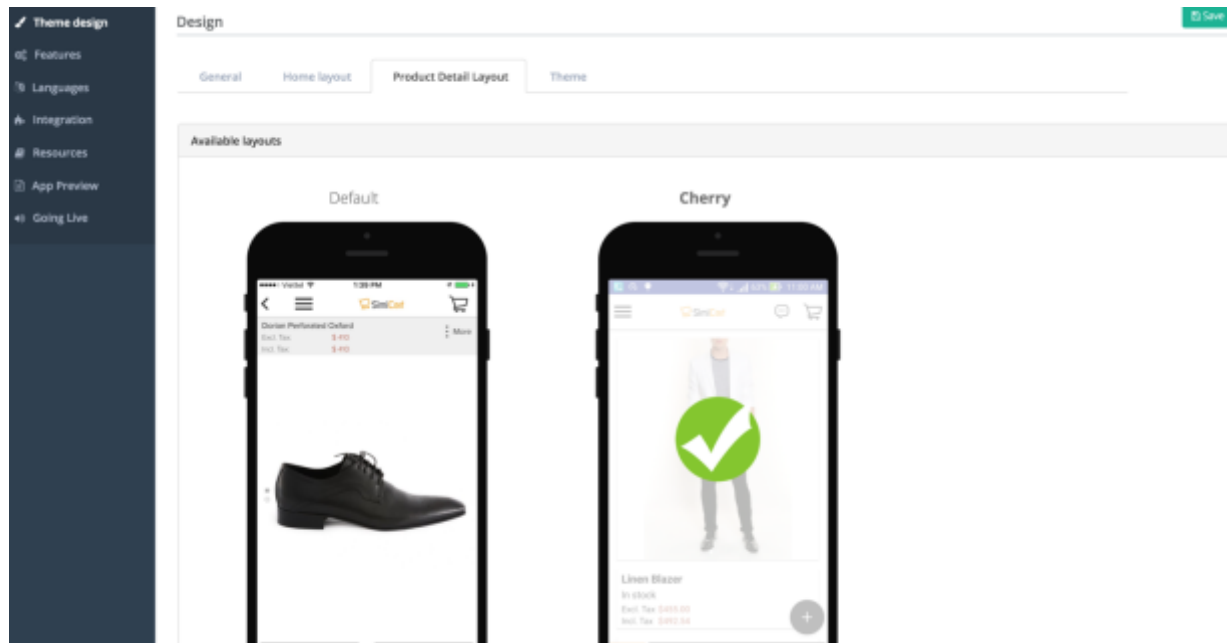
Theme design
Features
Languages
Integration
Resources
App Preview
Going Live

Design

Save

General
Home layout
Product Detail Layout
Theme

Available layouts

Default

Cherry

Verizon
1:39 PM
SimiCart
Dorian Perforated Oxford
More
Excl. Tax $410
Incl. Tax $410

11:00 AM
SimiCart
Linen Blazer
In stock
Excl. Tax $455.00
Incl. Tax $492.44